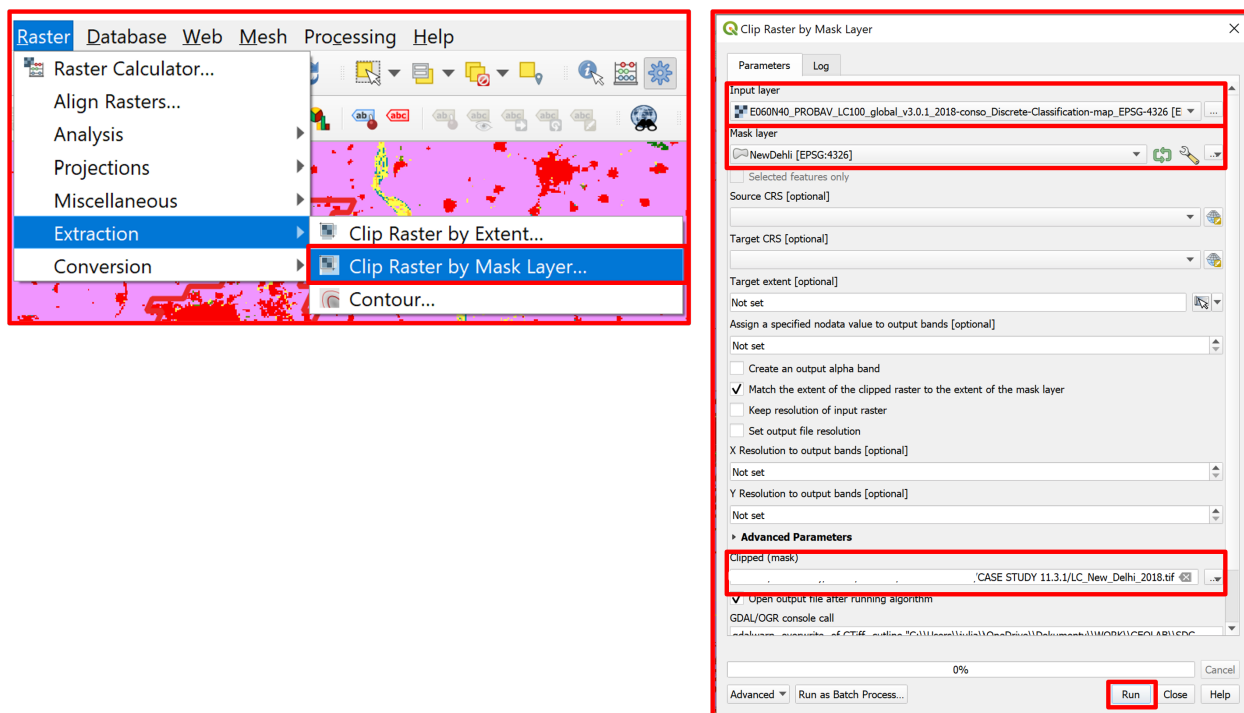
Raster Database Web Mesh Processing Help

Raster Calculator...
Align Rasters...
Analysis
Projections
Miscellaneous
Extraction
Conversion

Clip Raster by Extent...
Clip Raster by Mask Layer...
Contour...

Clip Raster by Mask Layer

Parameters Log

Input layer
E060N40_PROBAV_LC100_global_v3.0.1_2018-conso_Discrete-Classification-map_EPSG-4326 [E
Mask layer
NewDehli [EPSG:4326]
Selected features only
Source CRS [optional]
Target CRS [optional]
Target extent [optional]
Not set
Assign a specified nodata value to output bands [optional]
Not set
Create an output alpha band
Match the extent of the clipped raster to the extent of the mask layer
Keep resolution of input raster
Set output file resolution
X Resolution to output bands [optional]
Not set
Y Resolution to output bands [optional]
Not set
Advanced Parameters
Clipped (mask)
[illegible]/CASE STUDY 11.3.1/LC_New_Delhi_2018.tif
Open output file after running algorithm
GDAL/OGR console call
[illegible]

0%
Cancel

Advanced Run as Batch Process... Run Close Help